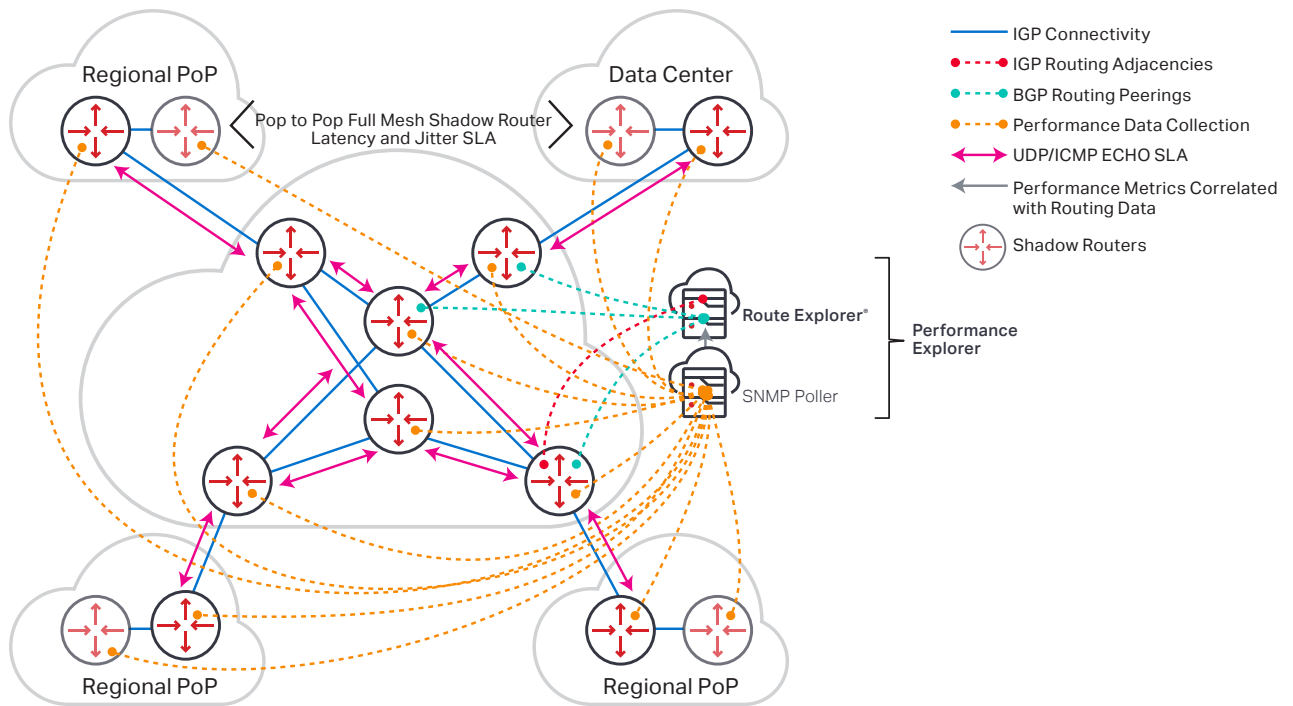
Regional PoP

Pop to Pop Full Mesh Shadow Router Latency and Jitter SLA

Data Center

IGP Connectivity
IGP Routing Adjacencies
BGP Routing Peerings
Performance Data Collection
UDP/ICMP ECHO SLA
Performance Metrics Correlated with Routing Data
Shadow Routers

Route Explorer®

Performance Explorer

SNMP Poller

Regional PoP

Regional PoP